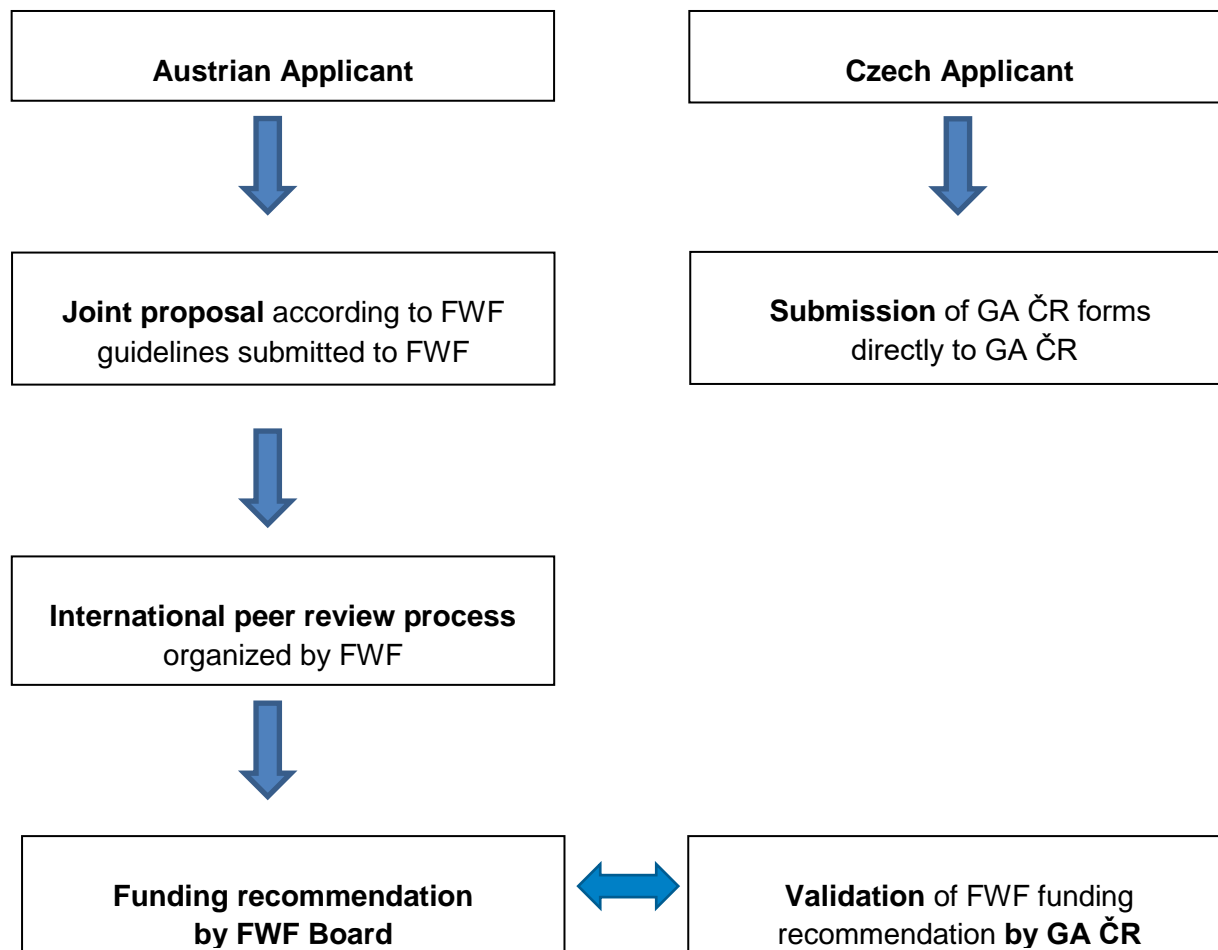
Austrian Applicant

Czech Applicant

Joint proposal according to FWF guidelines submitted to FWF

Submission of GA ČR forms directly to GA ČR

International peer review process organized by FWF

Funding recommendation by FWF Board

Validation of FWF funding recommendation by GA ČR